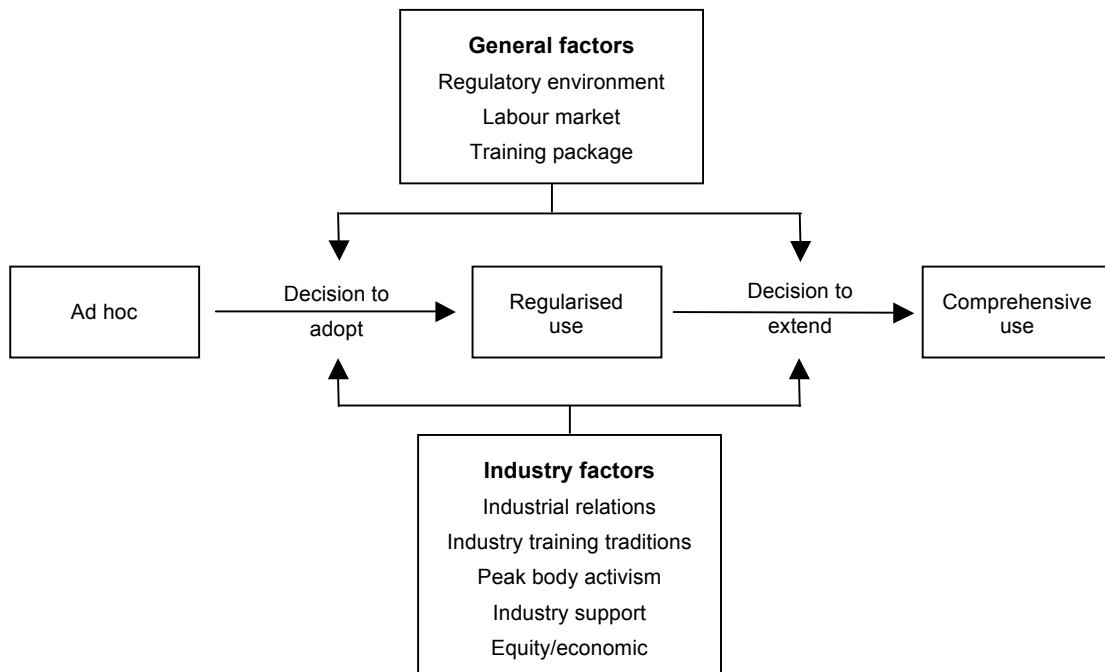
General factors
Regulatory environment
Labour market
Training package

Ad hoc

Decision to adopt

Regularised use

Decision to extend

Comprehensive use

Industry factors
Industrial relations
Industry training traditions
Peak body activism
Industry support
Equity/economic